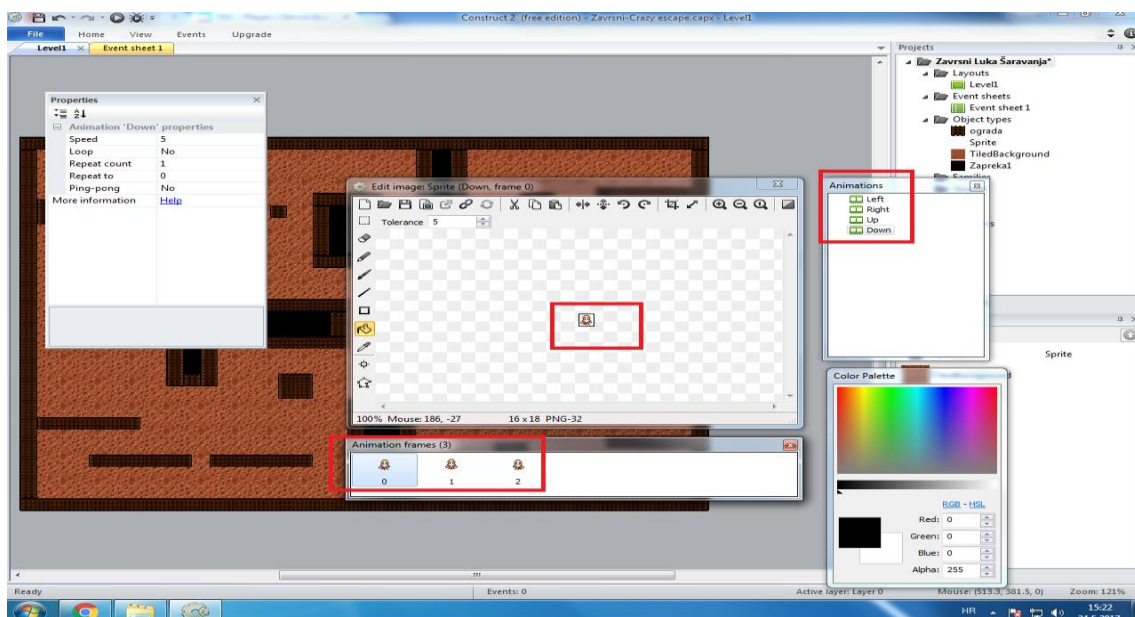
Construct 2 (free edition) - Zavrsni-Crazy escape.capx - Level1

File Home View Events Upgrade

Level1 Event sheet 1

Properties

Animation 'Down' properties

| Speed | 5 |
|---|---|
| Loop | No |
| Repeat count | 1 |
| Repeat to | 0 |
| Ping-pong | No |
| More information | Help |

Edit image: Sprite (Down, frame 0)

Tolerance 5

100% Mouse: 186, -27 16 x 18 PNG-32

Animation frames (3)

0 1 2

Projects

Zavrsni Luka Šaravanja*
Layouts
Level1
Event sheets
Event sheet 1
Object types
ograda
Sprite
TiledBackground
Zapreka1

Animations

Left
Right
Up
Down

Sprite

Color Palette

RGB - HSL

Red: 0
Green: 0
Blue: 0
Alpha: 255

Ready Events: 0 Active layer: Layer 0 Mouse: (513.3, 381.5, 0) Zoom: 121%

HR 15:22